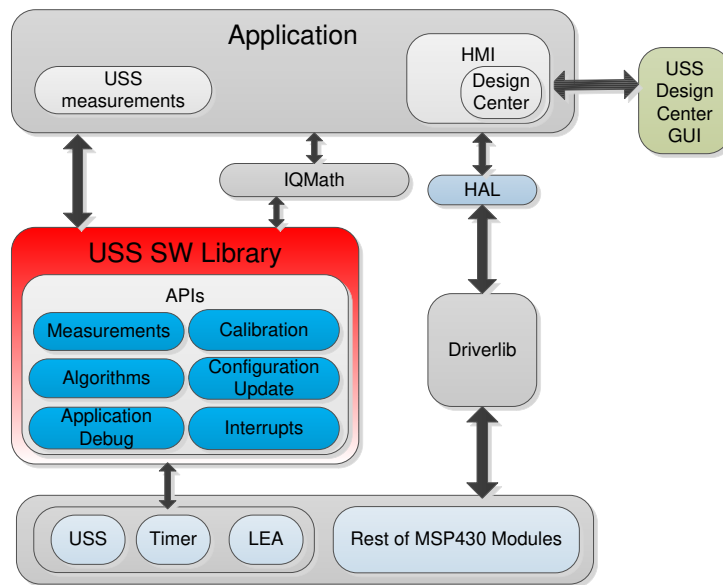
Application

USS measurements

HMI

Design Center

USS Design Center GUI

IQMath

HAL

USS SW Library

APIs

Measurements

Calibration

Algorithms

Configuration Update

Application Debug

Interrupts

Driverlib

USS

Timer

LEA

Rest of MSP430 Modules